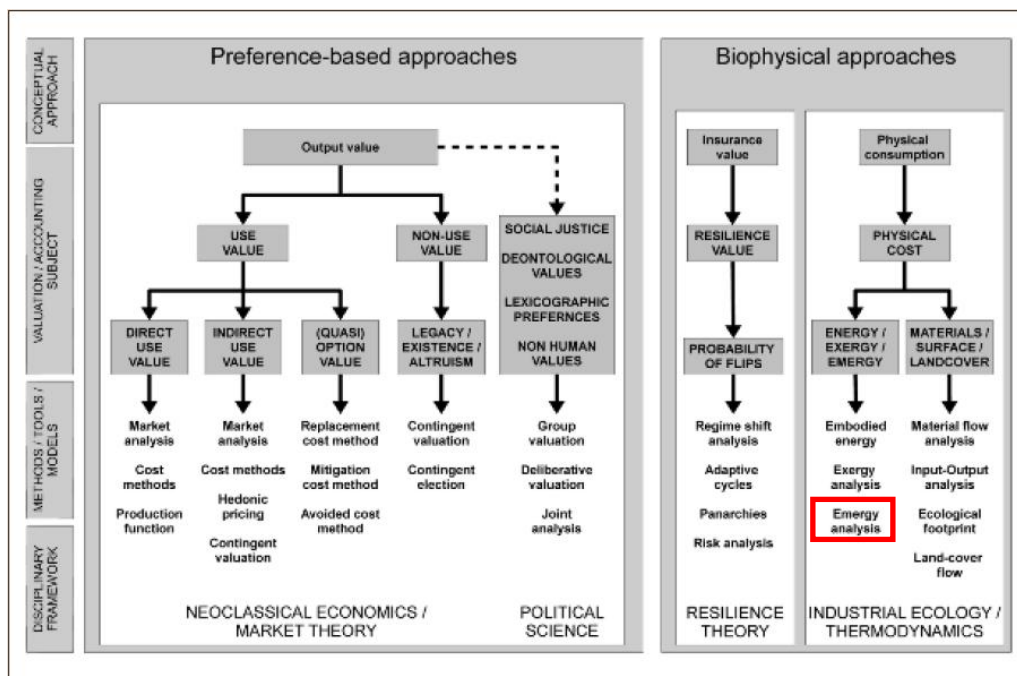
CONCEPTUAL APPROACH

VALUATION / ACCOUNTING SUBJECT

METHODS / TOOLS / MODELS

DISCIPLINARY FRAMEWORK

Preference-based approaches

Output value

USE VALUE

NON-USE VALUE

SOCIAL JUSTICE

DEONTOLOGICAL VALUES

LEXICOGRAPHIC PREFERNCES

NON HUMAN VALUES

DIRECT USE VALUE

INDIRECT USE VALUE

(QUASI) OPTION VALUE

LEGACY / EXISTENCE / ALTRUISM

Market analysis

Cost methods

Production function

Market analysis

Cost methods

Hedonic pricing

Contingent valuation

Replacement cost method

Mitigation cost method

Avoided cost method

Contingent valuation

Contingent election

Group valuation

Deliberative valuation

Joint analysis

NEOCLASSICAL ECONOMICS / MARKET THEORY

POLITICAL SCIENCE

Biophysical approaches

Insurance value

RESILIENCE VALUE

PROBABILITY OF FLIPS

Regime shift analysis

Adaptive cycles

Panarchies

Risk analysis

RESILIENCE THEORY

Physical consumption

PHYSICAL COST

ENERGY / EXERGY / EMERGY

MATERIALS / SURFACE / LANDCOVER

Embodied energy

Exergy analysis

Emergy analysis

Material flow analysis

Input-Output analysis

Ecological footprint

Land-cover flow

INDUSTRIAL ECOLOGY / THERMODYNAMICS